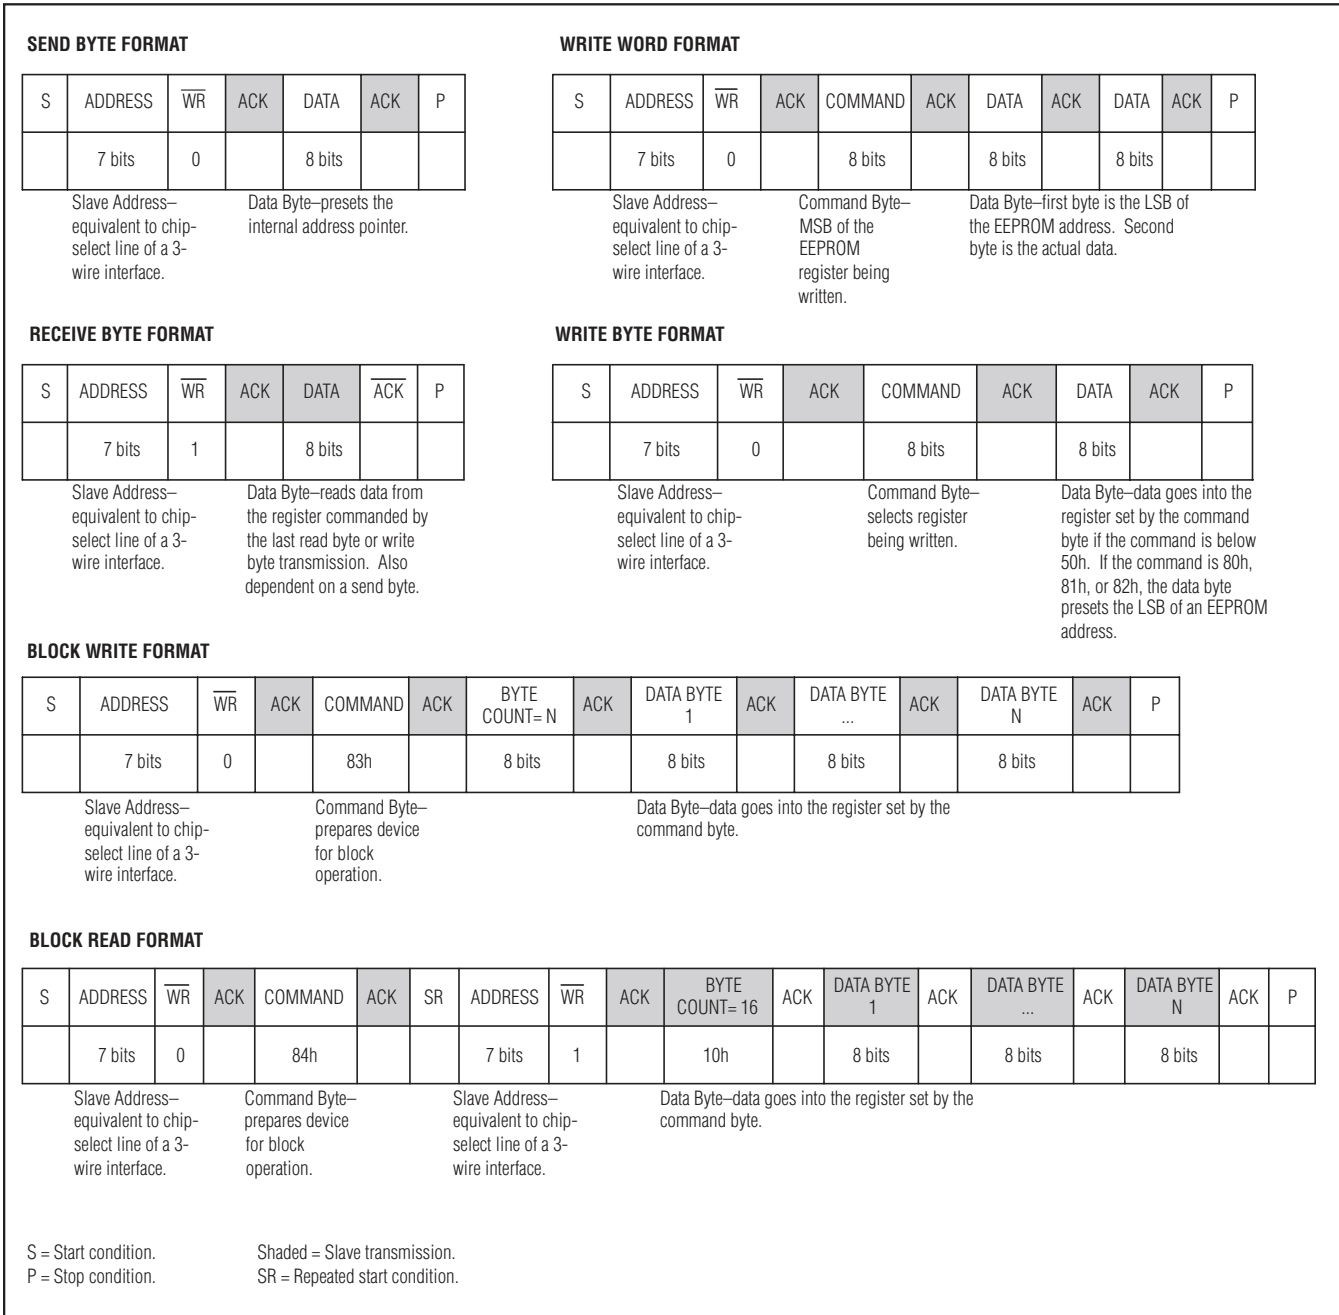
SEND BYTE FORMAT

| S | ADDRESS | $\overline{WR}$ | ACK | DATA | ACK | P |
|---|---|---|---|---|---|---|
| | 7 bits | 0 | | 8 bits | | |

Slave Address–equivalent to chip-select line of a 3-wire interface.

Data Byte–presets the internal address pointer.

WRITE WORD FORMAT

| S | ADDRESS | $\overline{WR}$ | ACK | COMMAND | ACK | DATA | ACK | DATA | ACK | P |
|---|---|---|---|---|---|---|---|---|---|---|
| | 7 bits | 0 | | 8 bits | | 8 bits | | 8 bits | | |

Slave Address–equivalent to chip-select line of a 3-wire interface.

Command Byte–MSB of the EEPROM register being written.

Data Byte–first byte is the LSB of the EEPROM address. Second byte is the actual data.

RECEIVE BYTE FORMAT

| S | ADDRESS | $\overline{WR}$ | ACK | DATA | $\overline{ACK}$ | P |
|---|---|---|---|---|---|---|
| | 7 bits | 1 | | 8 bits | | |

Slave Address–equivalent to chip-select line of a 3-wire interface.

Data Byte–reads data from the register commanded by the last read byte or write byte transmission. Also dependent on a send byte.

WRITE BYTE FORMAT

| S | ADDRESS | $\overline{WR}$ | ACK | COMMAND | ACK | DATA | ACK | P |
|---|---|---|---|---|---|---|---|---|
| | 7 bits | 0 | | 8 bits | | 8 bits | | |

Slave Address–equivalent to chip-select line of a 3-wire interface.

Command Byte–selects register being written.

Data Byte–data goes into the register set by the command byte if the command is below 50h. If the command is 80h, 81h, or 82h, the data byte presets the LSB of an EEPROM address.

BLOCK WRITE FORMAT

| S | ADDRESS | $\overline{WR}$ | ACK | COMMAND | ACK | BYTE COUNT= N | ACK | DATA BYTE 1 | ACK | DATA BYTE ... | ACK | DATA BYTE N | ACK | P |
|---|---|---|---|---|---|---|---|---|---|---|---|---|---|---|
| | 7 bits | 0 | | 83h | | 8 bits | | 8 bits | | 8 bits | | 8 bits | | |

Slave Address–equivalent to chip-select line of a 3-wire interface.

Command Byte–prepares device for block operation.

Data Byte–data goes into the register set by the command byte.

BLOCK READ FORMAT

| S | ADDRESS | $\overline{WR}$ | ACK | COMMAND | ACK | SR | ADDRESS | $\overline{WR}$ | ACK | BYTE COUNT= 16 | ACK | DATA BYTE 1 | ACK | DATA BYTE ... | ACK | DATA BYTE N | ACK | P |
|---|---|---|---|---|---|---|---|---|---|---|---|---|---|---|---|---|---|---|
| | 7 bits | 0 | | 84h | | | 7 bits | 1 | | 10h | | 8 bits | | 8 bits | | 8 bits | | |

Slave Address–equivalent to chip-select line of a 3-wire interface.

Command Byte–prepares device for block operation.

Slave Address–equivalent to chip-select line of a 3-wire interface.

Data Byte–data goes into the register set by the command byte.

S = Start condition.
P = Stop condition.

Shaded = Slave transmission.
SR = Repeated start condition.